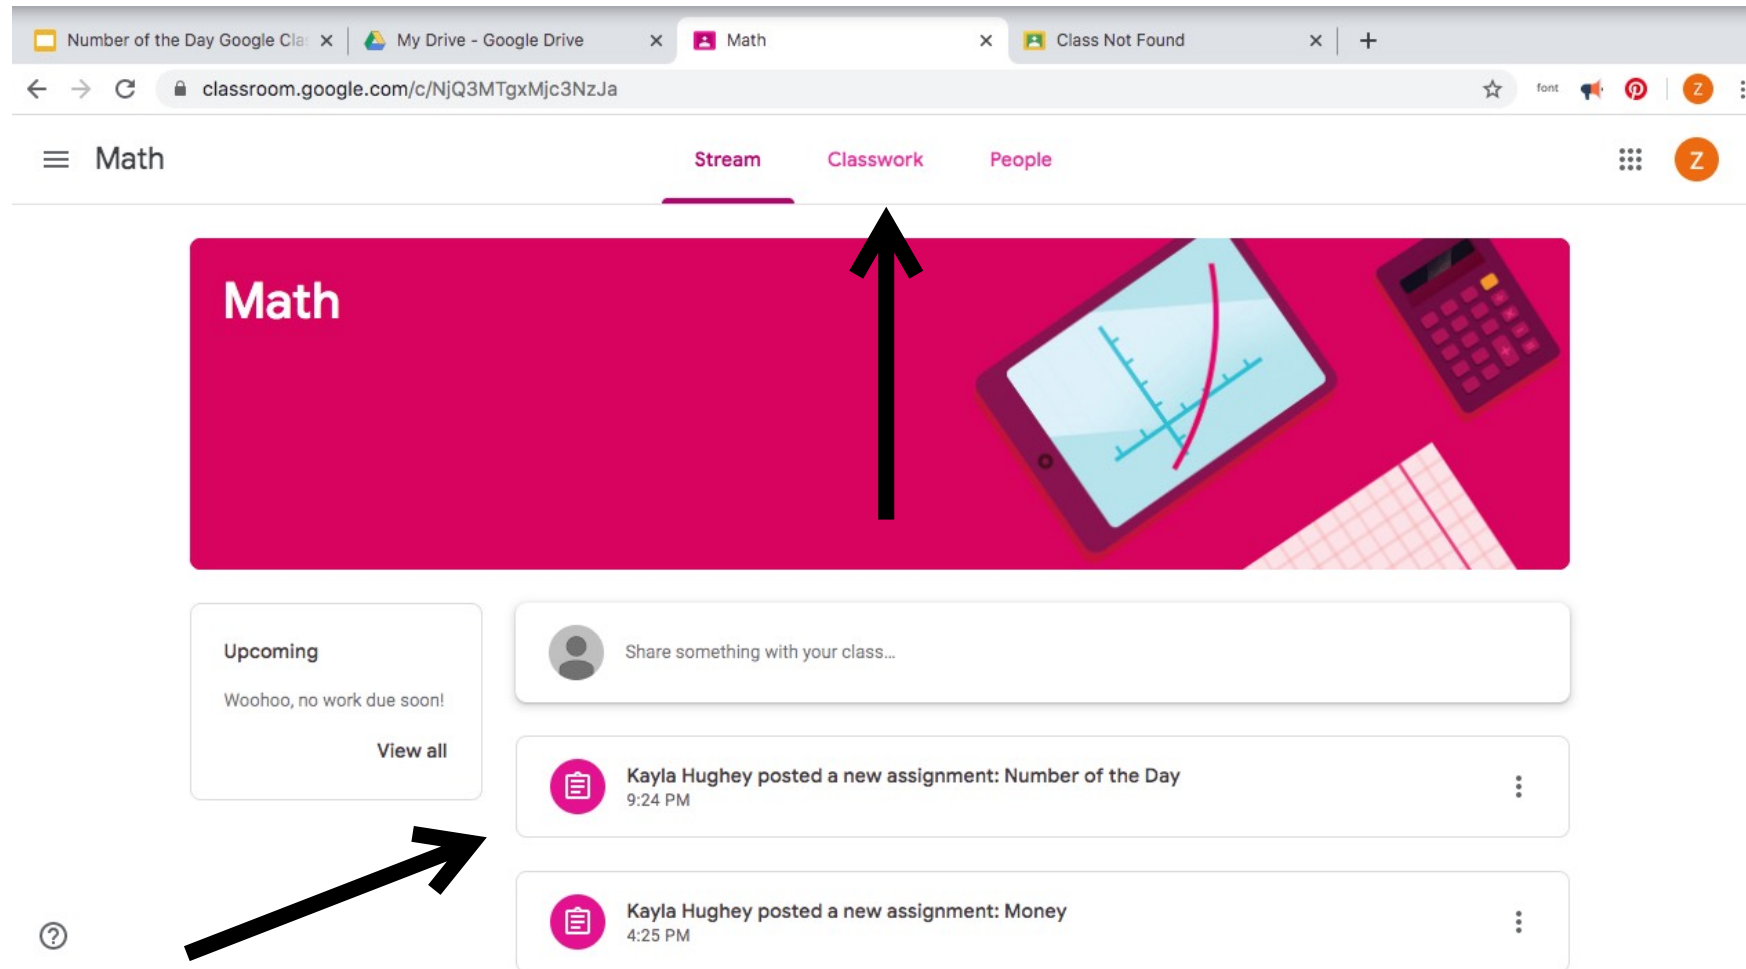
Number of the Day Google Cla ×
My Drive - Google Drive ×
Math ×
Class Not Found ×
+

classroom.google.com/c/NjQ3MTgxMjc3NzJa

font

Z

Math

Stream
Classwork
People

Z

Math

Upcoming

Woohoo, no work due soon!

View all

Share something with your class...

Kayla Hughey posted a new assignment: Number of the Day
9:24 PM

Kayla Hughey posted a new assignment: Money
4:25 PM

?